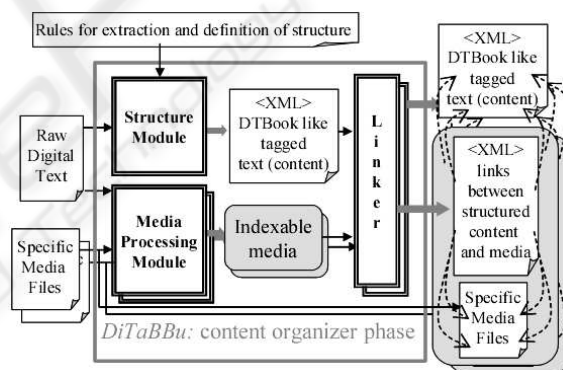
Rules for extraction and definition of structure

Raw Digital Text

Specific Media Files

Structure Module

Media Processing Module

<XML> DTBook like tagged text (content)

Indexable media

L i n k e r

<XML> DTBook like tagged text (content)

<XML> links between structured content and media

Specific Media Files

DiTaBBu: content organizer phase